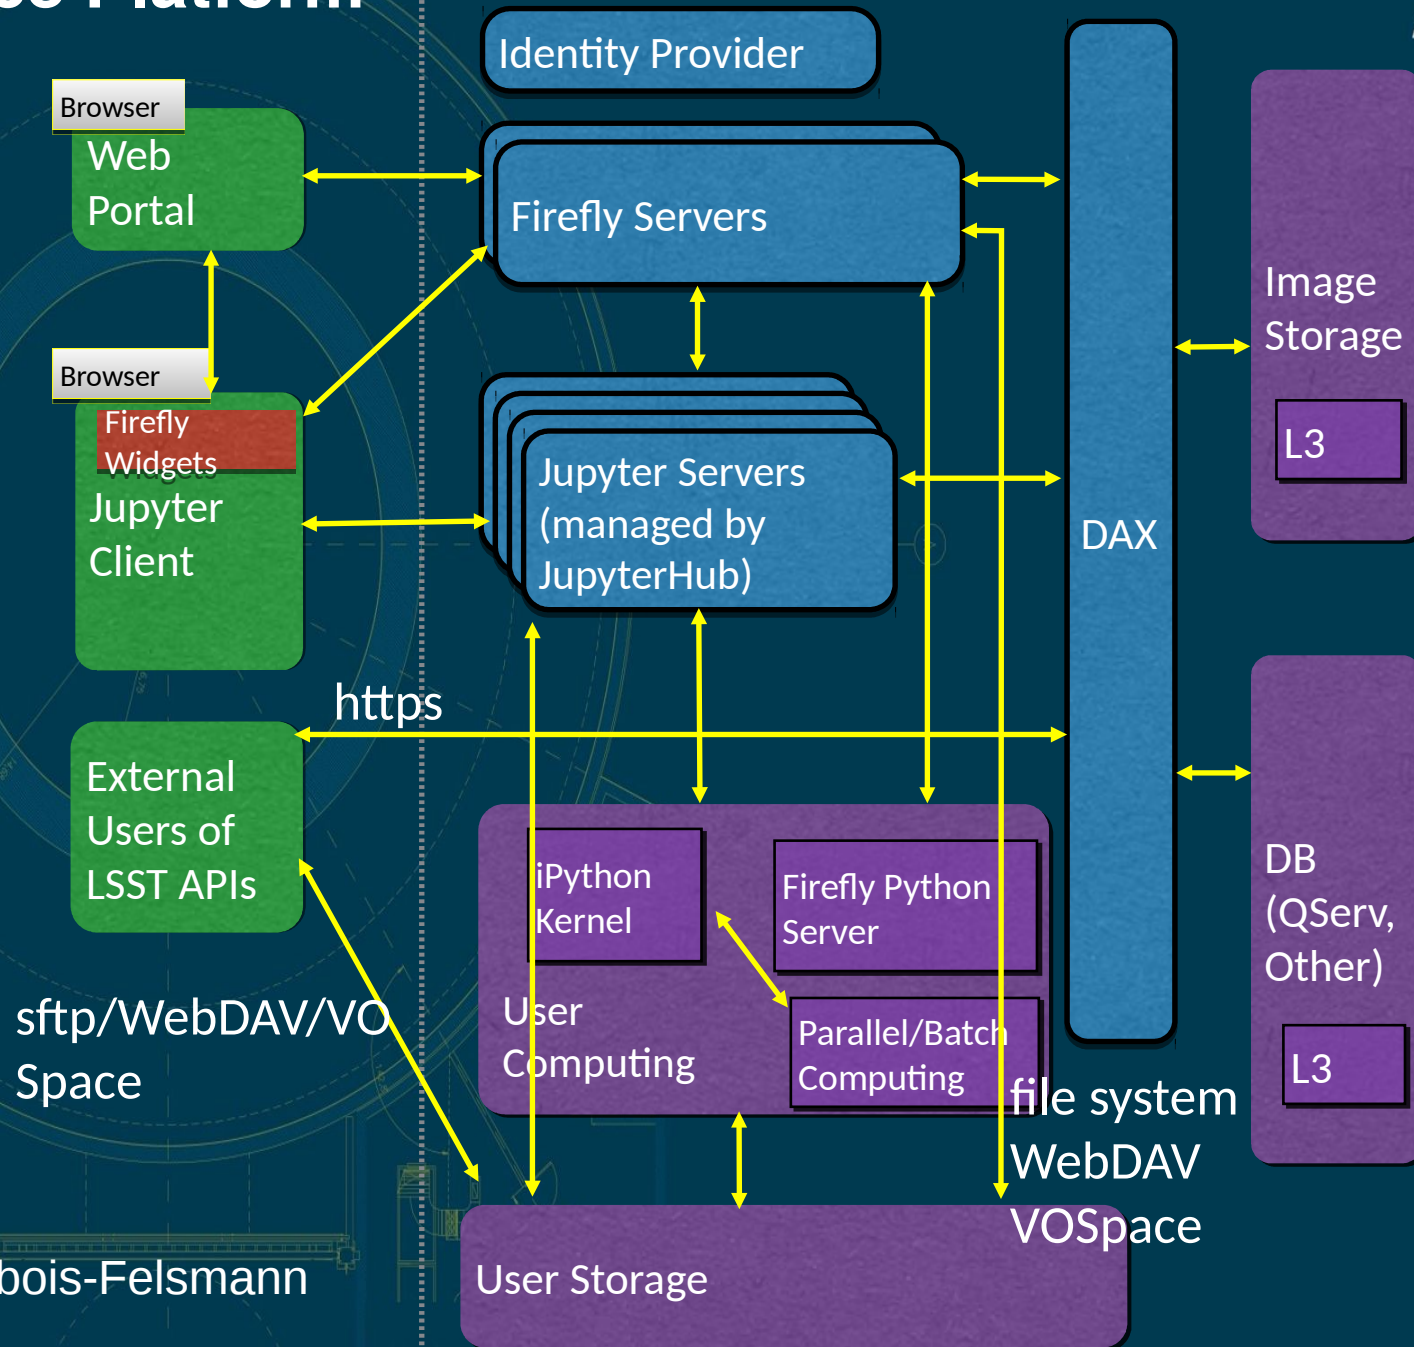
Identity Provider

Browser

Web Portal

Firefly Servers

Image Storage

L3

Browser

Firefly Widgets

Jupyter Client

Jupyter Servers (managed by JupyterHub)

DAX

https

External Users of LSST APIs

iPython Kernel

Firefly Python Server

User Computing

Parallel/Batch Computing

DB (QServ, Other)

L3

sftp/WebDAV/VO Space

file system WebDAV VOSpace

bois-Felsmann

User Storage